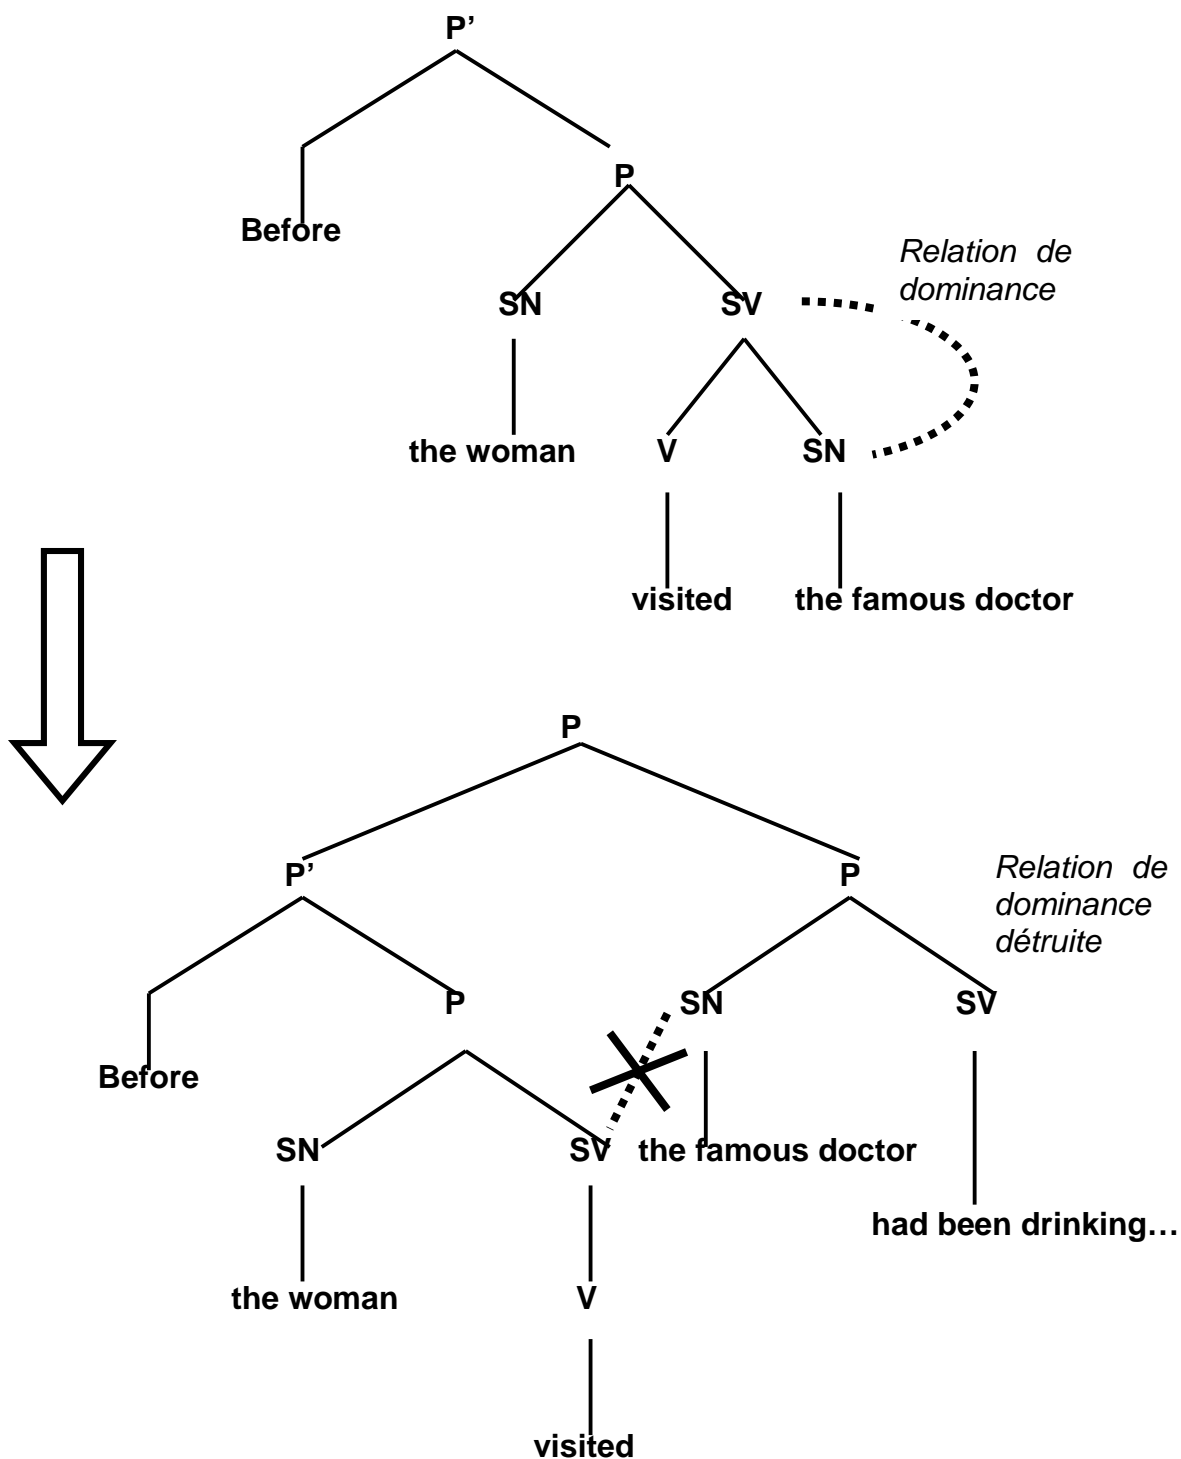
P'

Before

P

SN

SV

Relation de dominance

the woman

V

SN

visited

the famous doctor

P

P'

P

Relation de dominance détruite

Before

P

SN

SV

SN

SV

the famous doctor

had been drinking…

the woman

V

visited